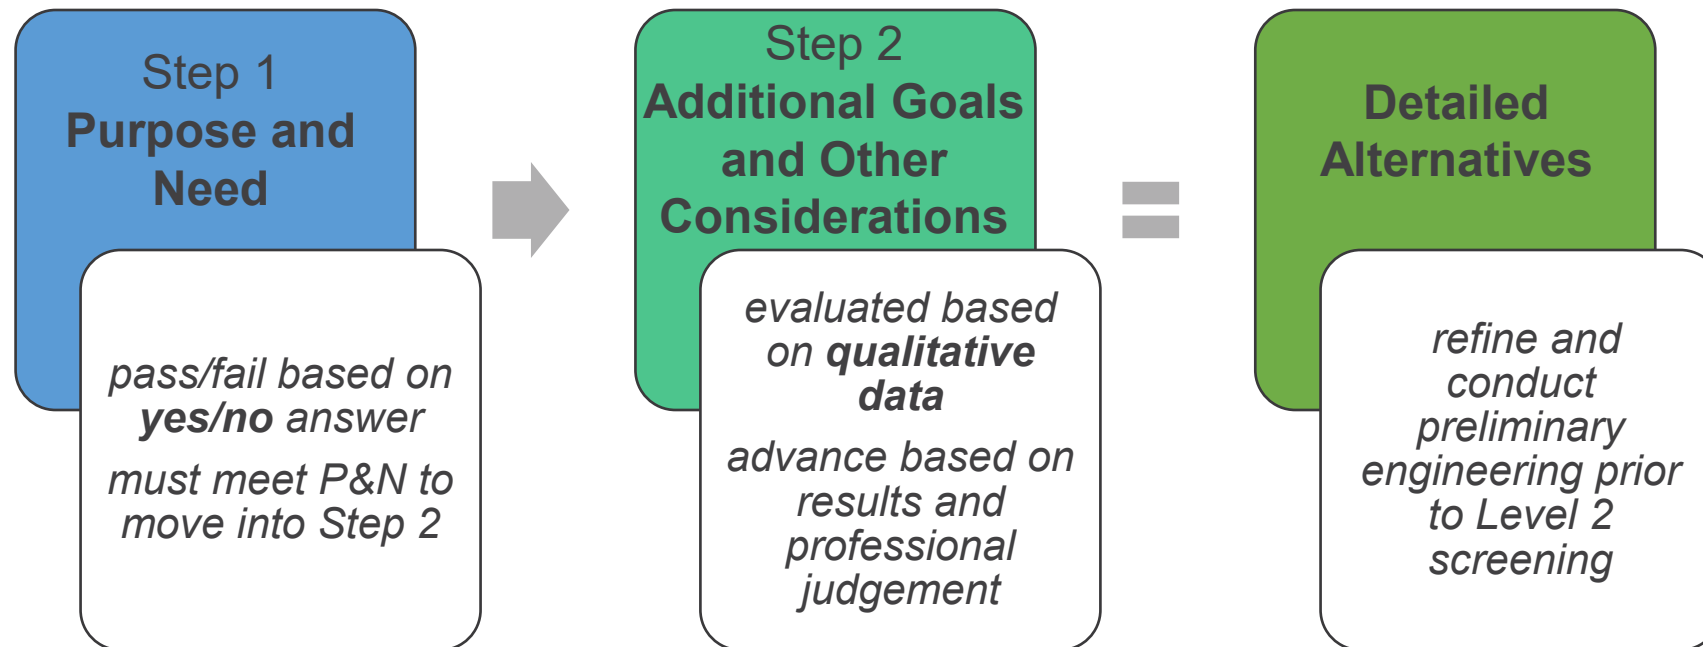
Step 1
**Purpose and Need**

*pass/fail based on **yes/no** answer*

*must meet P&N to move into Step 2*

Step 2
**Additional Goals and Other Considerations**

*evaluated based on **qualitative data***

*advance based on results and professional judgement*

**Detailed Alternatives**

*refine and conduct preliminary engineering prior to Level 2 screening*